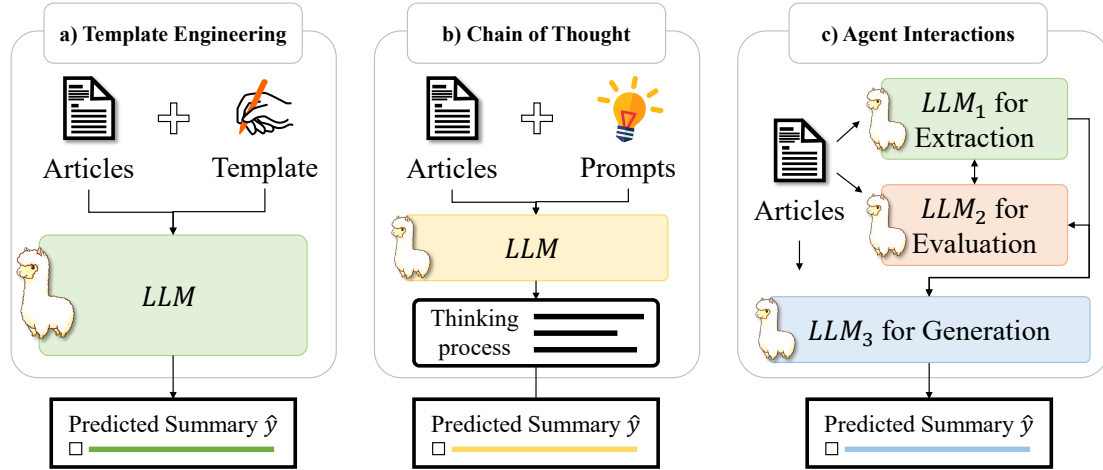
a) Template Engineering

Articles

Template

$LLM$

Predicted Summary $\hat{y}$

b) Chain of Thought

Articles

Prompts

$LLM$

Thinking process

Predicted Summary $\hat{y}$

c) Agent Interactions

Articles

$LLM_1$ for Extraction

$LLM_2$ for Evaluation

$LLM_3$ for Generation

Predicted Summary $\hat{y}$